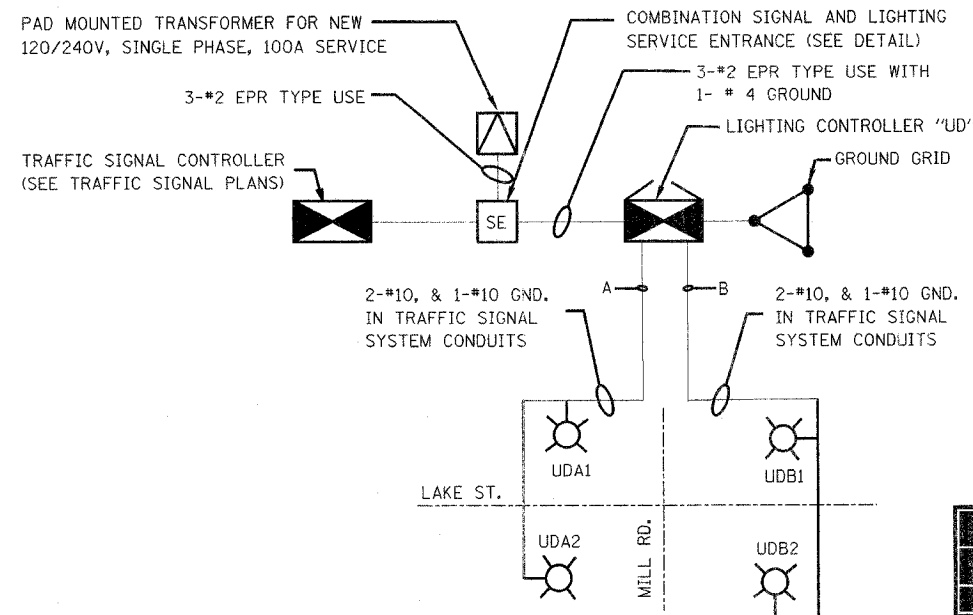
PAD MOUNTED TRANSFORMER FOR NEW 120/240V, SINGLE PHASE, 100A SERVICE

COMBINATION SIGNAL AND LIGHTING SERVICE ENTRANCE (SEE DETAIL)

3-#2 EPR TYPE USE

3-#2 EPR TYPE USE WITH 1- # 4 GROUND

LIGHTING CONTROLLER "UD"

TRAFFIC SIGNAL CONTROLLER (SEE TRAFFIC SIGNAL PLANS)

GROUND GRID

SE

A

B

2-#10, & 1-#10 GND. IN TRAFFIC SIGNAL SYSTEM CONDUITS

2-#10, & 1-#10 GND. IN TRAFFIC SIGNAL SYSTEM CONDUITS

UDA1

UDB1

LAKE ST.

UDA2

MILL RD.

UDB2